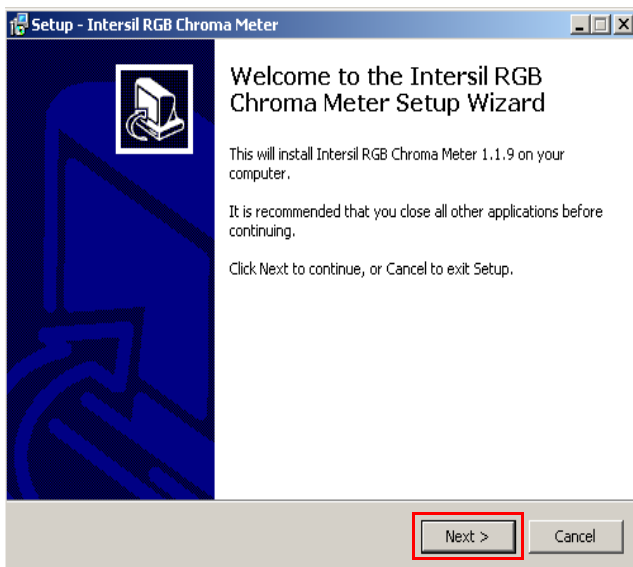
Setup - Intersil RGB Chroma Meter

Welcome to the Intersil RGB Chroma Meter Setup Wizard

This will install Intersil RGB Chroma Meter 1.1.9 on your computer.

It is recommended that you close all other applications before continuing.

Click Next to continue, or Cancel to exit Setup.

Next >

Cancel